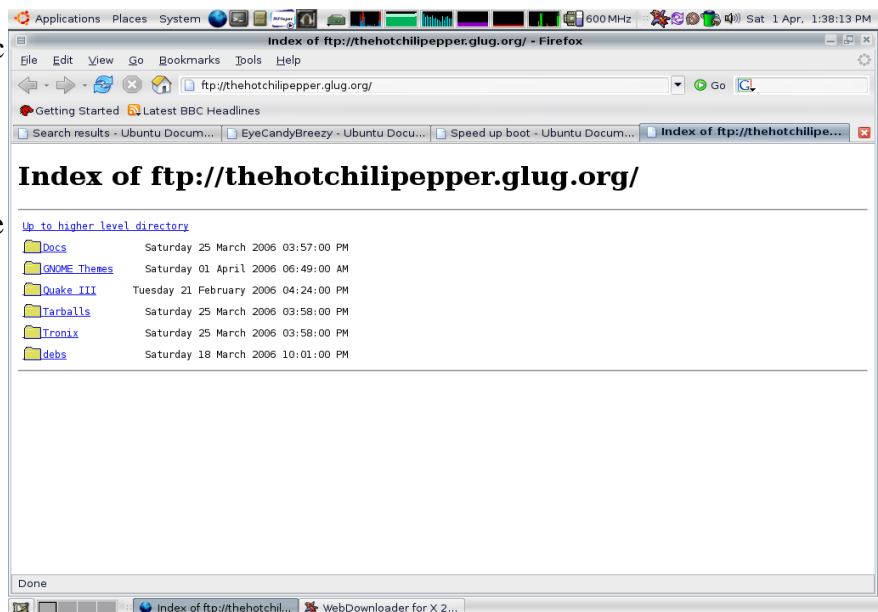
Applications Places System 600 MHz Sat 1 Apr, 1:38:13 PM

Index of ftp://thehotchilipepper.glug.org/ - Firefox

File Edit View Go Bookmarks Tools Help

ftp://thehotchilipepper.glug.org/ Go

Getting Started Latest BBC Headlines

Search results - Ubuntu Docum... EyeCandyBreezy - Ubuntu Docu... Speed up boot - Ubuntu Docum... Index of ftp://thehotchilipe...

# Index of ftp://thehotchilipepper.glug.org/

Up to higher level directory

| | |
|---|---|
| Docs | Saturday 25 March 2006 03:57:00 PM |
| GNOME Themes | Saturday 01 April 2006 06:49:00 AM |
| Quake III | Tuesday 21 February 2006 04:24:00 PM |
| Tarballs | Saturday 25 March 2006 03:58:00 PM |
| Tronix | Saturday 25 March 2006 03:58:00 PM |
| debs | Saturday 18 March 2006 10:01:00 PM |

Done

Index of ftp://thehotchil... WebDownloader for X 2...